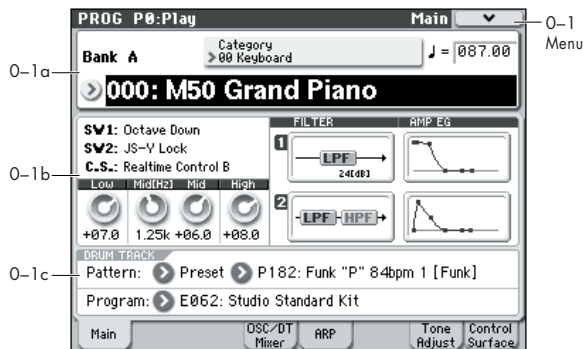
PROG P0:Play

Main

0–1 Menu

0–1a

Bank A

Category
00 Keyboard

♩ = 087.00

000: M50 Grand Piano

0–1b

SW1: Octave Down
SW2: JS-Y Lock
C.S.: Realtime Control B

FILTER

AMP EG

1

LPF

24[dB]

Low

Mid[Hz]

Mid

High

+07.0

1.25k

+06.0

+08.0

2

LPF

HPF

0–1c

DRUM TRACK

Pattern: Preset P182: Funk "P" 84bpm 1 [Funk]

Program: E062: Studio Standard Kit

Main

OSC/DT Mixer

ARP

Tone Adjust

Control Surface